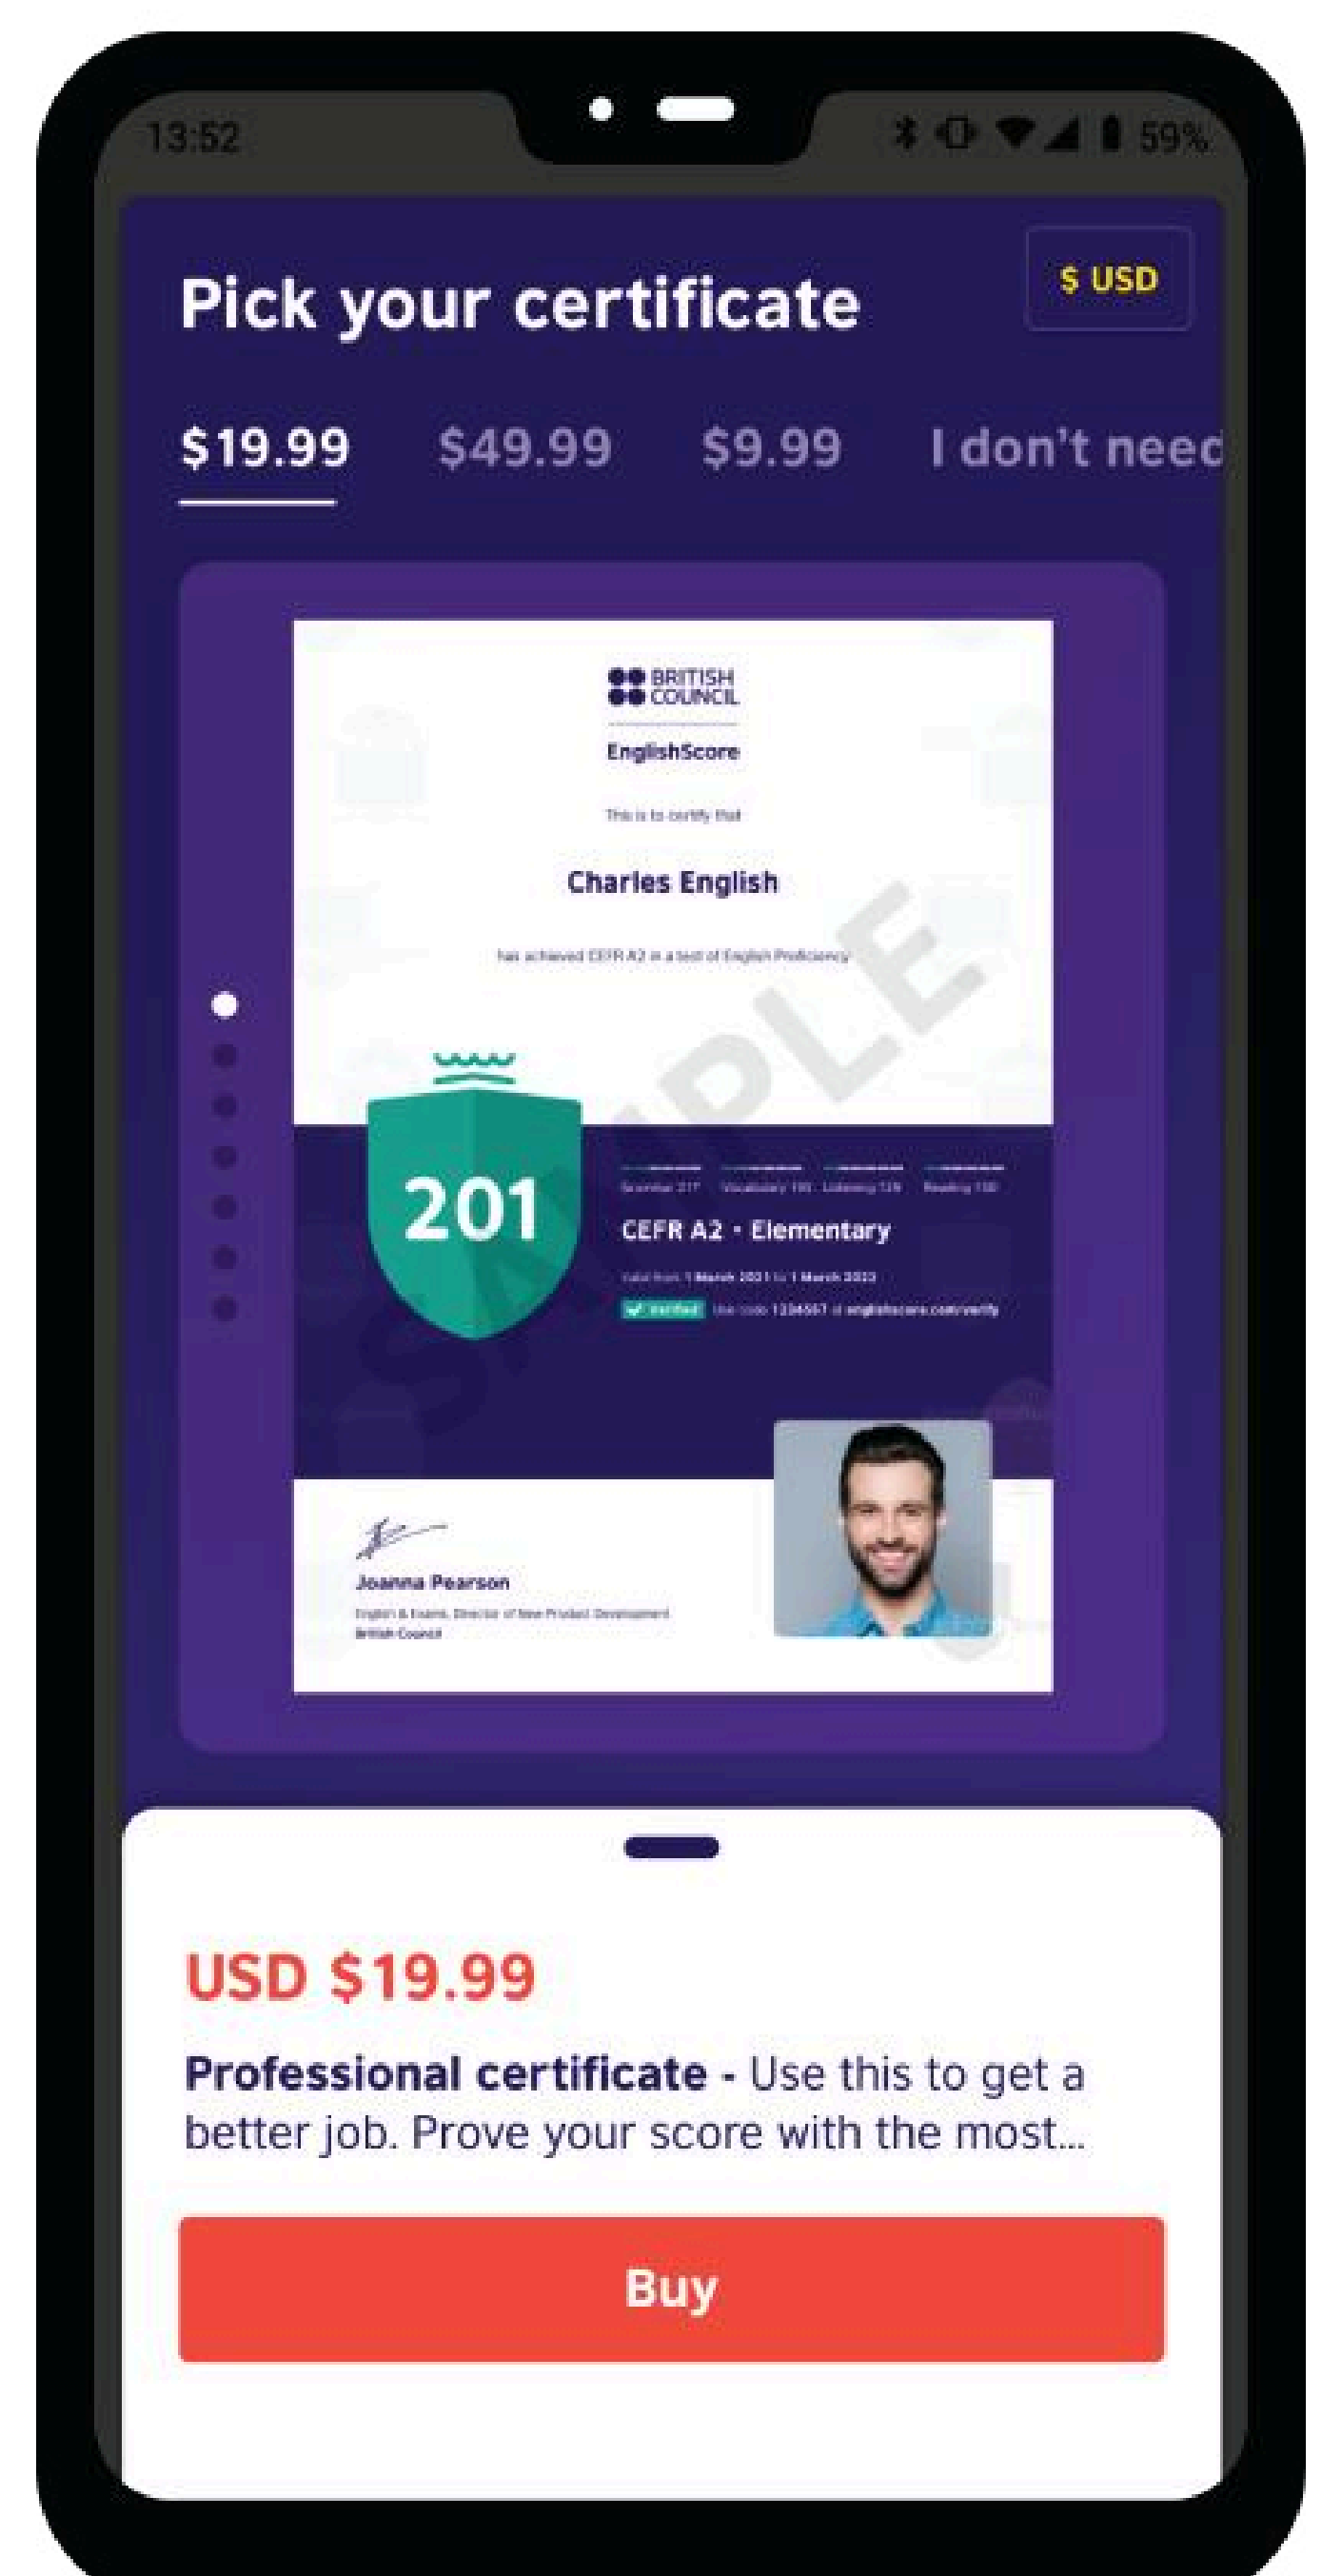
13:52

59%

Pick your certificate

$ USD

$19.99 $49.99 $9.99 I don't need

BRITISH COUNCIL

EnglishScore

This is to certify that

Charles English

has achieved CEFR A2 in a test of English Proficiency

SAMPLE

201

Grammar 217 Vocabulary 195 Listening 124 Reading 150

CEFR A2 • Elementary

Valid from 1 March 2021 to 1 March 2022

Verified Use code 1234567 at englishscore.com/verify

Joanna Pearson

English & Exams, Director of New Product Development

British Council

USD $19.99

Professional certificate - Use this to get a better job. Prove your score with the most...

Buy